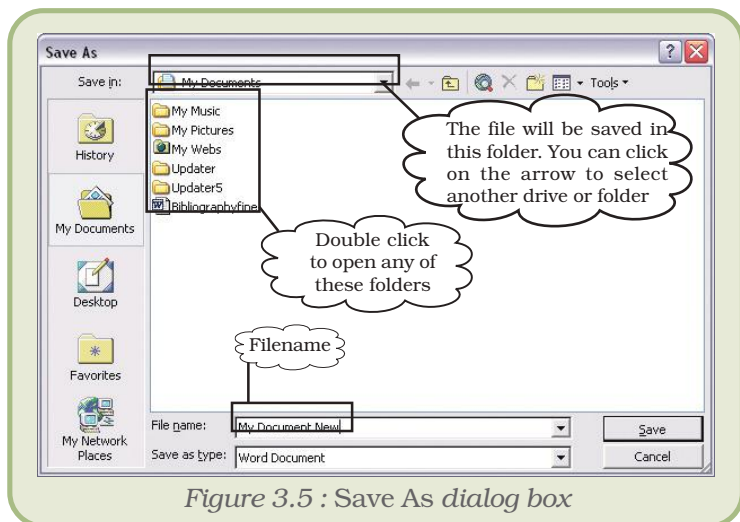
Save As

Save in: My Documents

Tools

History

My Documents

Desktop

Favorites

My Network Places

My Music
My Pictures
My Webs
Updater
Updater5
Bibliographyfine

The file will be saved in this folder. You can click on the arrow to select another drive or folder

Double click to open any of these folders

Filename

File name: My Document New

Save as type: Word Document

Save

Cancel

Figure 3.5 : Save As dialog box